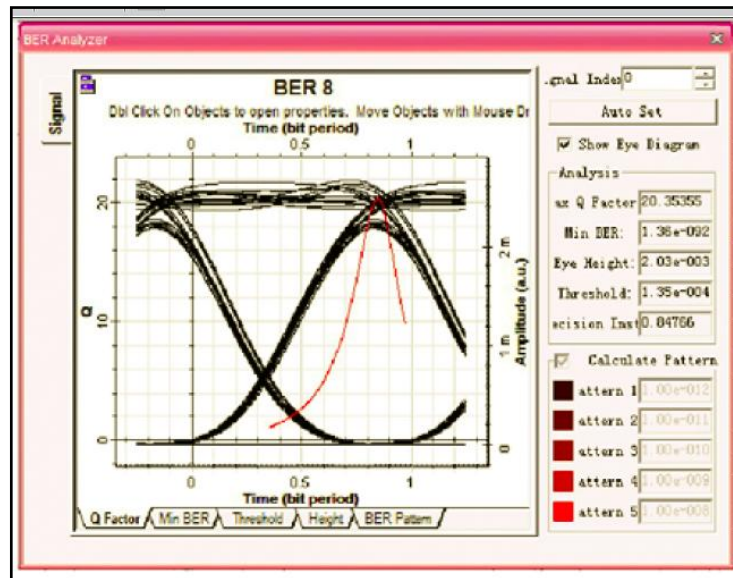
BER Analyzer

Signal

BER 8

Dbl Click On Objects to open properties. Move Objects with Mouse Dr

Time (bit period)

0 0.5 1

20

10

0

Q

2 m

1 m

0

Amplitude (a.u.)

0 0.5 1

Time (bit period)

Q Factor | Min BER | Threshold | Height | BER Pattern

gnal Index 0

Auto Set

Show Eye Diagram

Analysis

ax Q Factor 20.35355

Min BER: 1.36e-092

Eye Height: 2.03e-003

Threshold: 1.35e-004

ecision Inst 0.84766

Calculate Pattern

attern 1 1.00e-012

attern 2 1.00e-011

attern 3 1.00e-010

attern 4 1.00e-009

attern 5 1.00e-008